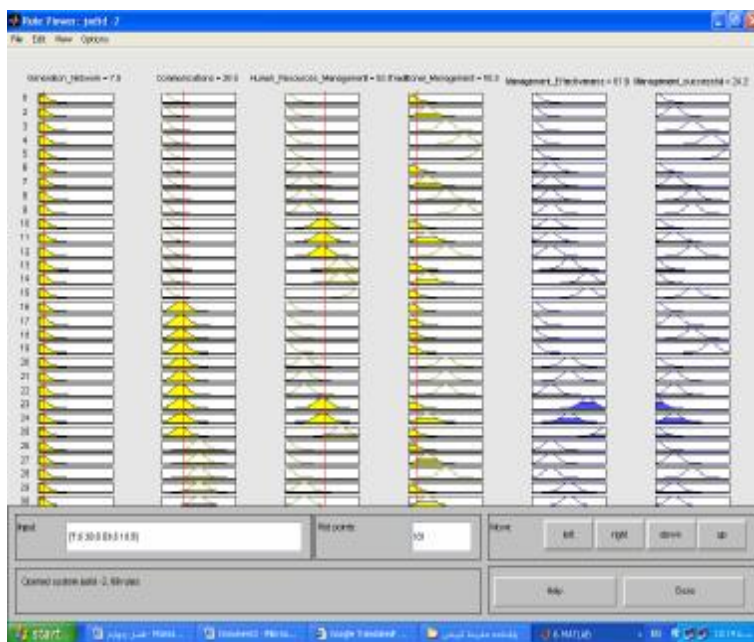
Rule Viewer: jadid -2

File Edit View Options

Generation_Network = 7.8

Communications = 20.8

Human_Resources_Management = 60.3

Traditional_Management = 50.3

Management_Effectiveness = 67.9

Management_successful = 24.2

1
2
3
4
5
6
7
8
9
10
11
12
13
14
15
16
17
18
19
20
21
22
23
24
25
26
27
28
29
30

Input: [7.8 20.8 60.3 50.3]

Plot points: 101

Move: left right down up

Opened system jadid -2, 69 rules

Help

Close

start

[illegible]

Document2 - Micros...

Google Translate

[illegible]

6 MATLAB